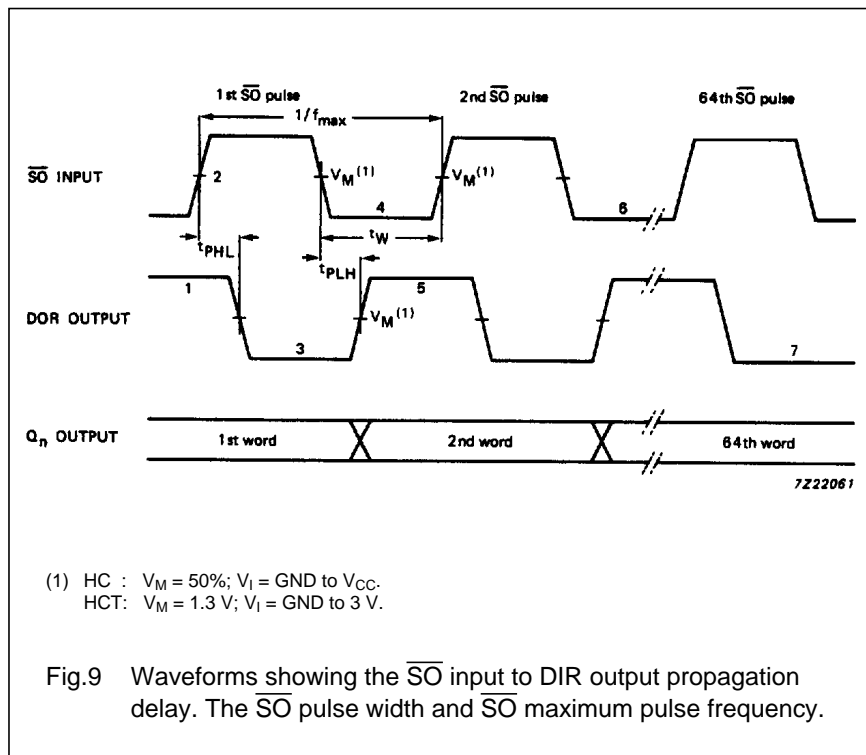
1st $\overline{SO}$ pulse

2nd $\overline{SO}$ pulse

64th $\overline{SO}$ pulse

$1/f_{max}$

$\overline{SO}$ INPUT

2

$V_M{}^{(1)}$

$V_M{}^{(1)}$

4

6

$t_{PHL}$

$t_W$

$t_{PLH}$

1

5

DOR OUTPUT

$V_M{}^{(1)}$

3

7

$Q_n$ OUTPUT

1st word

2nd word

64th word

7Z22061

(1) HC : $V_M$ = 50%; $V_I$ = GND to $V_{CC}$.
HCT: $V_M$ = 1.3 V; $V_I$ = GND to 3 V.

Fig.9 Waveforms showing the $\overline{SO}$ input to DIR output propagation delay. The $\overline{SO}$ pulse width and $\overline{SO}$ maximum pulse frequency.